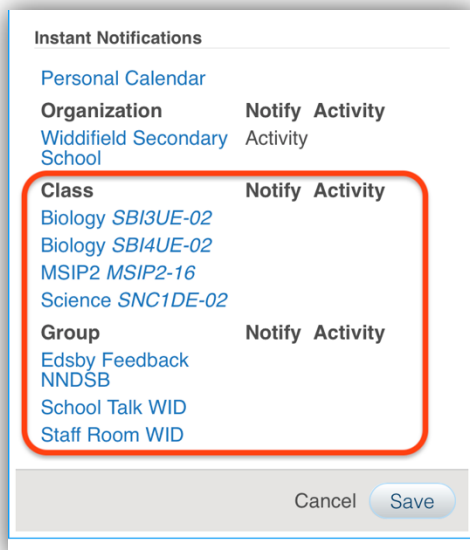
Instant Notifications

Personal Calendar

| Organization | Notify | Activity |
|---|---|---|
| Widdifield Secondary School | Activity | |

| Class | Notify | Activity |
|---|---|---|
| Biology *SBI3UE-02* | | |
| Biology *SBI4UE-02* | | |
| MSIP2 *MSIP2-16* | | |
| Science *SNC1DE-02* | | |

| Group | Notify | Activity |
|---|---|---|
| Edsby Feedback NNDSB | | |
| School Talk WID | | |
| Staff Room WID | | |

Cancel Save